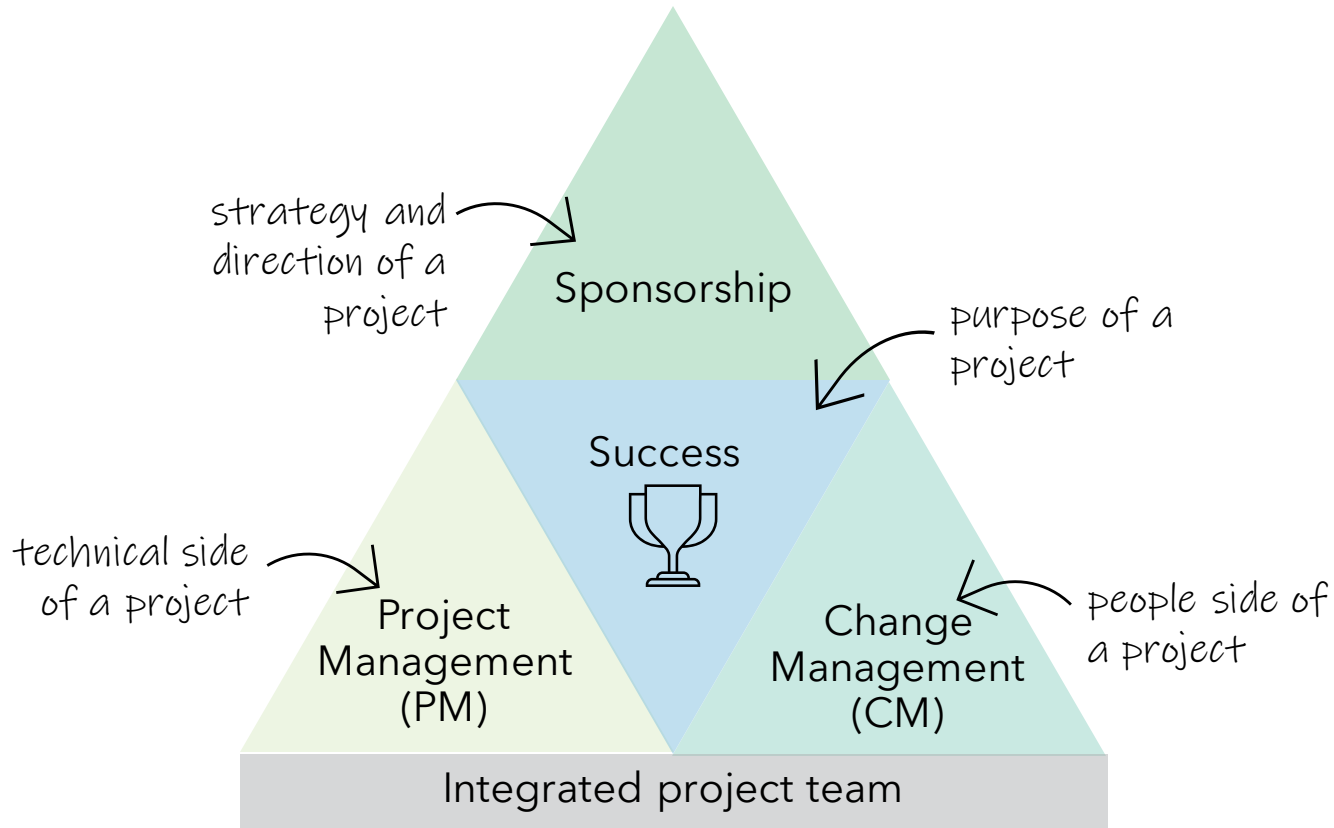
strategy and direction of a project

Sponsorship

purpose of a project

Success

technical side of a project

Project Management (PM)

Change Management (CM)

people side of a project

Integrated project team